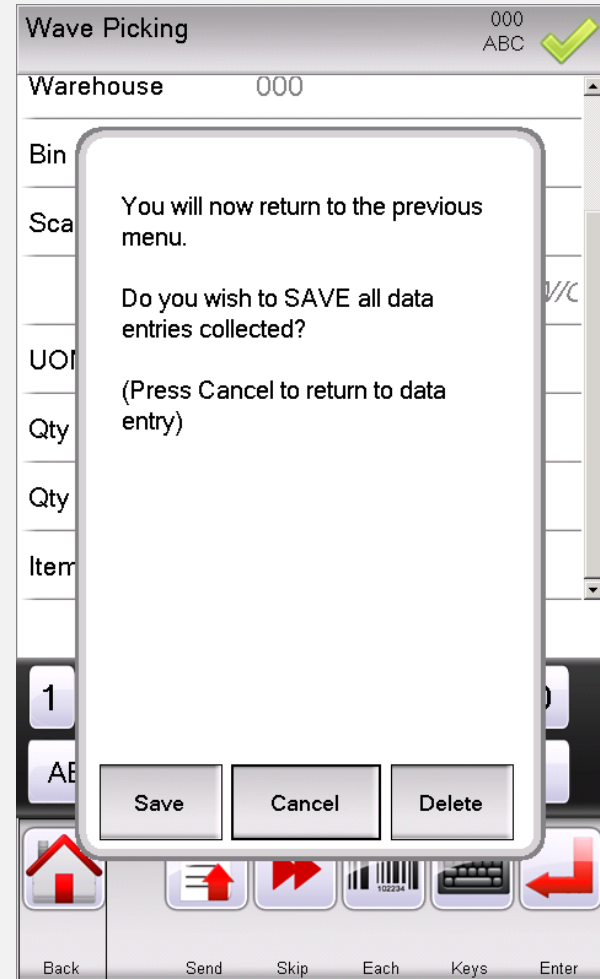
Wave Picking
000
ABC

Warehouse 000

Bin

Sca

V/C

UOI

Qty

Qty

Item

1

)

AE

You will now return to the previous menu.

Do you wish to SAVE all data entries collected?

(Press Cancel to return to data entry)

Save

Cancel

Delete

102234

Back

Send

Skip

Each

Keys

Enter